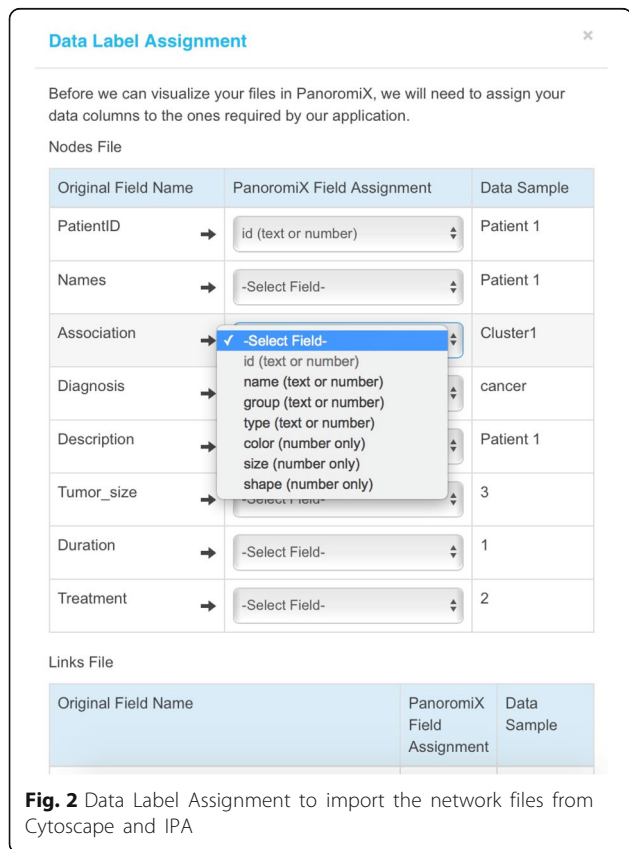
Data Label Assignment

×

Before we can visualize your files in PanoromiX, we will need to assign your data columns to the ones required by our application.

Nodes File

| Original Field Name | PanoromiX Field Assignment | Data Sample |
|---|---|---|
| PatientID | id (text or number) | Patient 1 |
| Names | -Select Field- | Patient 1 |
| Association | ✓ -Select Field- id (text or number) name (text or number) group (text or number) type (text or number) color (number only) size (number only) shape (number only) | Cluster1 |
| Diagnosis | | cancer |
| Description | | Patient 1 |
| Tumor_size | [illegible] | 3 |
| Duration | -Select Field- | 1 |
| Treatment | -Select Field- | 2 |

Links File

| Original Field Name | PanoromiX Field Assignment | Data Sample |
|---|---|---|

Fig. 2 Data Label Assignment to import the network files from Cytoscape and IPA